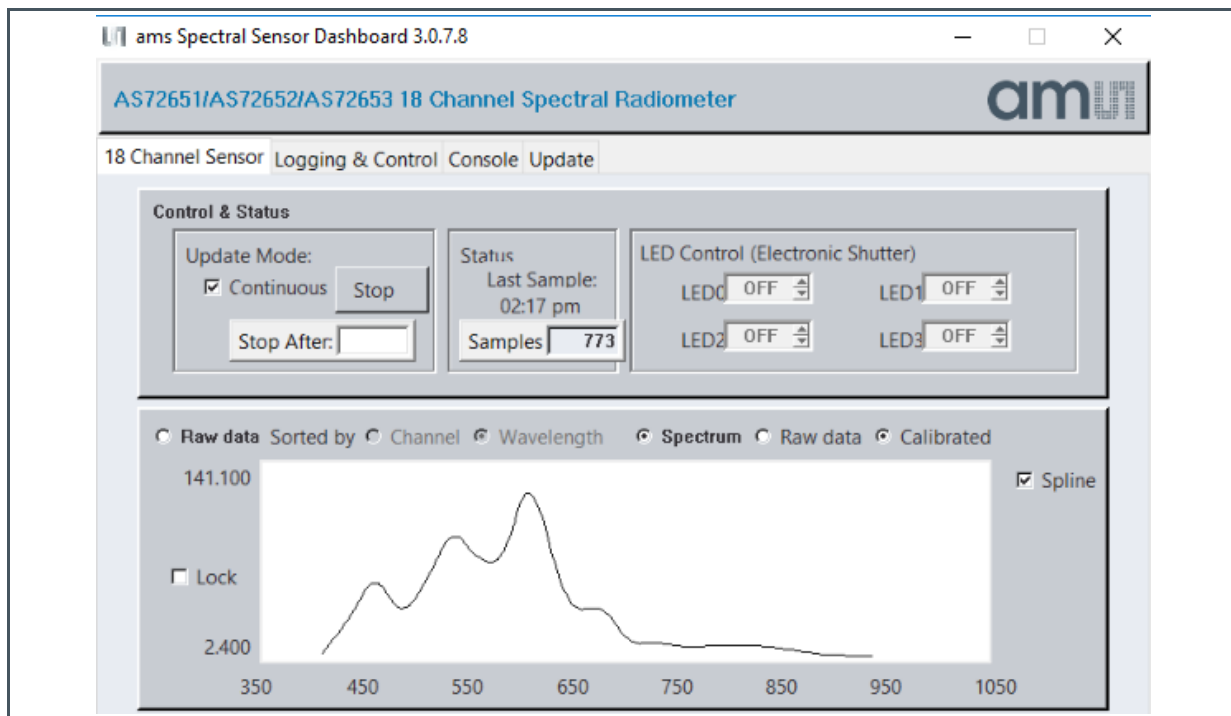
ams Spectral Sensor Dashboard 3.0.7.8

AS72651/AS72652/AS72653 18 Channel Spectral Radiometer

am

18 Channel Sensor | Logging & Control | Console | Update

Control & Status

Update Mode:
☑ Continuous
Stop
Stop After:

Status
Last Sample:
02:17 pm
Samples 773

LED Control (Electronic Shutter)
LED0 OFF
LED1 OFF
LED2 OFF
LED3 OFF

Raw data Sorted by Channel Wavelength
Spectrum Raw data Calibrated

141.100
☐ Lock
2.400
☑ Spline

350 450 550 650 750 850 950 1050